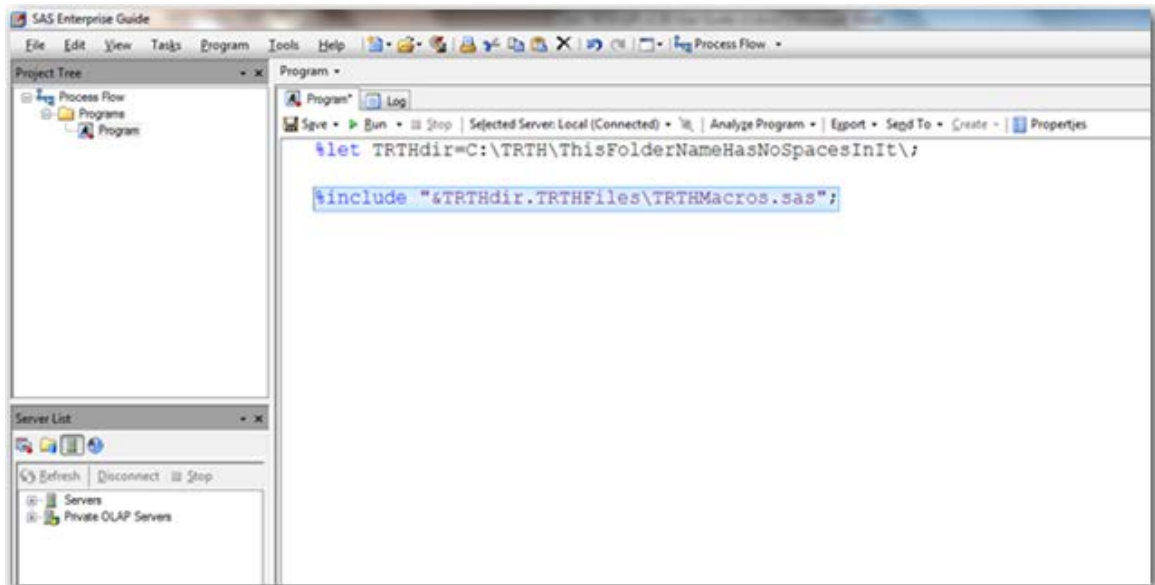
SAS Enterprise Guide

File Edit View Tasks Program Tools Help Process Flow

Project Tree

Process Flow
Programs
Program

Program

Program* Log

Save Run Stop | Selected Server: Local (Connected) | Analyze Program | Export Send To Create | Properties

%let TRTHdir=C:\TRTH\ThisFolderNameHasNoSpacesInIt\;

%include "&TRTHdir.TRTHFiles\TRTHMacros.sas";

Server List

Refresh | Disconnect Stop

Servers
Private OLAP Servers